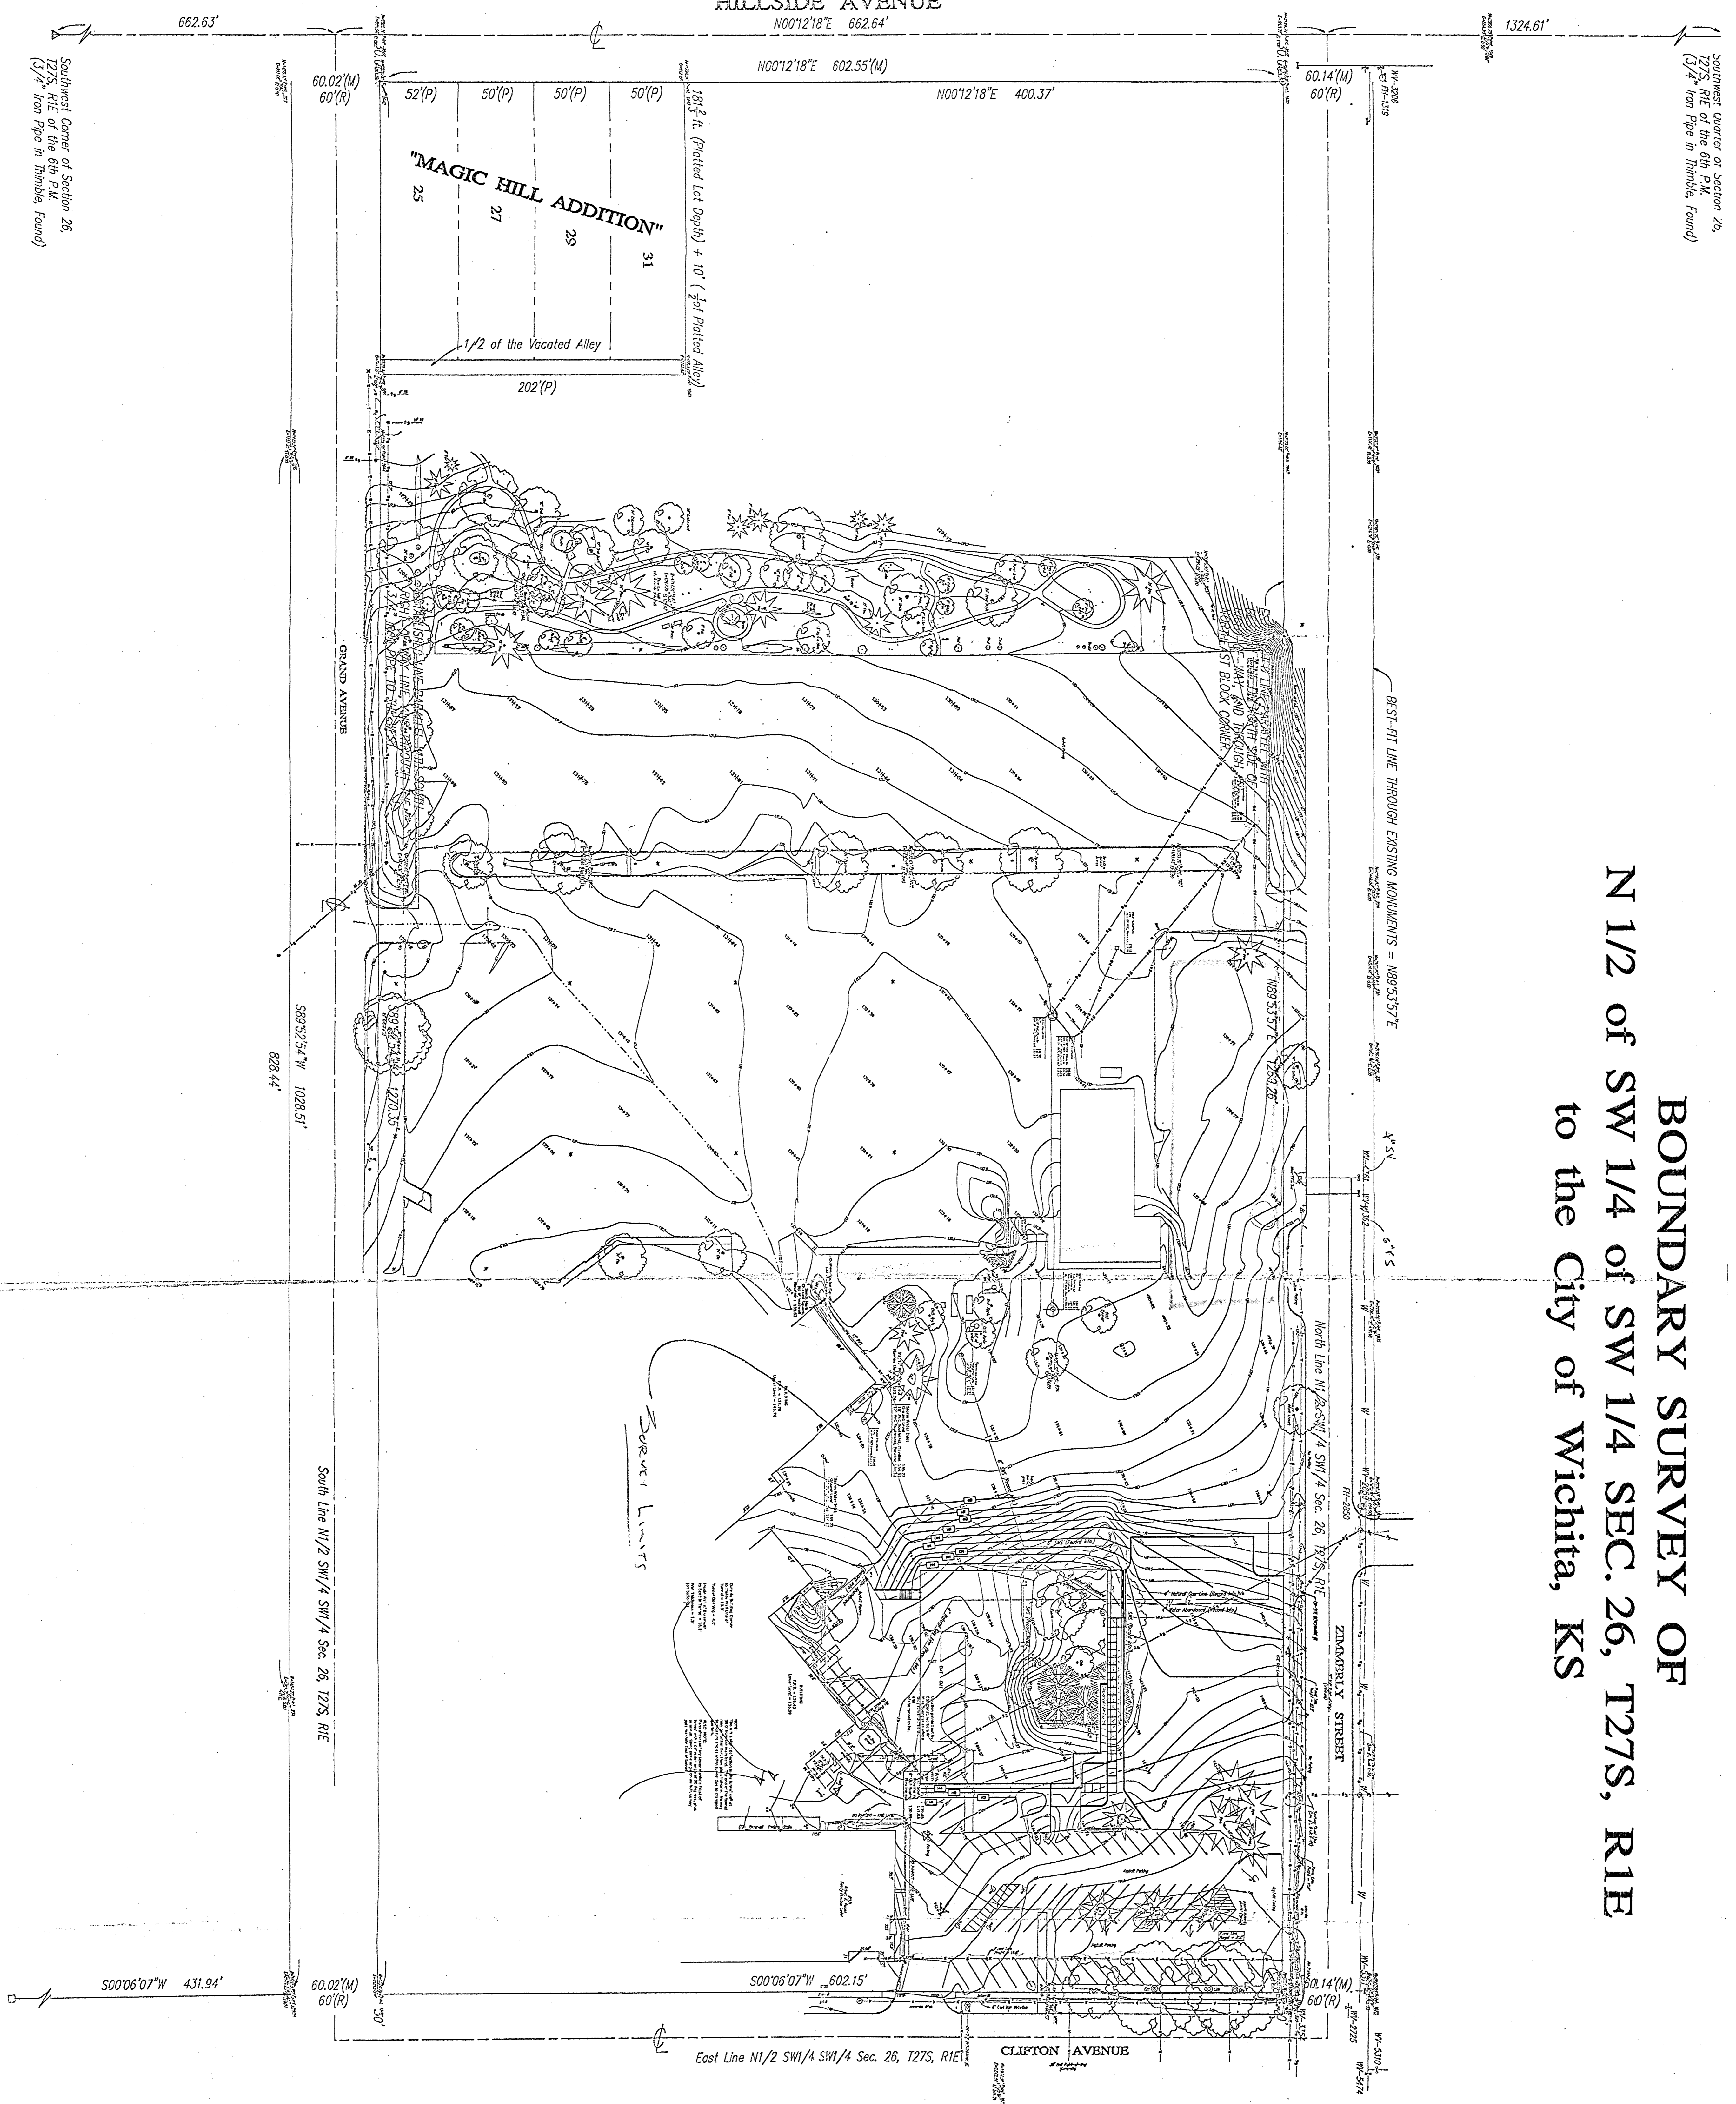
HILLSIDE AVENUE

662.63'

N00°12'18"E 662.64'

1324.61'

Southwest Corner of Section 26, T27S, R1E of the 6th P.M. (3/4" Iron Pipe in Thimble, Found)

Southwest Quarter of Section 26, T27S, R1E of the 6th P.M. (3/4" Iron Pipe in Thimble, Found)

N00°12'18"E 602.55'(M)

60.02'(M)
60'(R)

60.14'(M)
60'(R)

N00°12'18"E 400.37'

52'(P) 50'(P) 50'(P) 50'(P)

$181\frac{2}{3}$ ft. (Platted Lot Depth) + 10' ($\frac{1}{2}$ of Platted Alley)

"MAGIC HILL ADDITION"

25 27 29 31

1/2 of the Vacated Alley

202'(P)

GRAND AVENUE

BEST-FIT LINE THROUGH EXISTING MONUMENTS = N89°53'57"E

N89°53'57"E 1269.26'

S89°52'54"W 1270.35'

S89°52'54"W 1028.51'

828.44'

BOUNDARY SURVEY OF
N 1/2 of SW 1/4 of SW 1/4 SEC. 26, T27S, R1E
to the City of Wichita, KS

4" SW

6" S

North Line N1/2 SW1/4 SW1/4 Sec. 26, T27S, R1E

South Line N1/2 SW1/4 SW1/4 Sec. 26, T27S, R1E

Survey Limits

ZIMMERLY STREET

S00°06'07"W 431.94'

S00°06'07"W 602.15'

60.02'(M)
60'(R)

60.14'(M)
60'(R)

East Line N1/2 SW1/4 SW1/4 Sec. 26, T27S, R1E

CLIFTON AVENUE

WV-2725

WV-5310